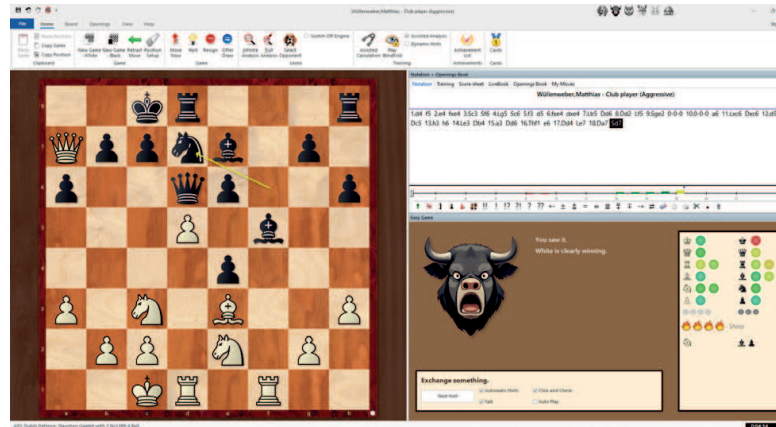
File Home Board Openings View Help

Wüllenweber,Matthias - Club player (Aggressive)

Paste Game Copy Game Copy Position Clipboard New Game White New Game Black Retract Move Position Setup Game Move Now Hint Resign Offer Draw Game Infinite Analysis Exit Analysis Select Opponent Levels Switch Off Engine Assisted Calculation Play Blindfold Assisted Analysis Dynamic Hints Training Achievement List Achievements Cards Cards

Notation - Openings Book

Notation Training Score sheet LiveBook Openings Book My Moves

Wüllenweber,Matthias - Club player (Aggressive)

1.d4 f5 2.e4 fxe4 3.Sc3 Sf6 4.Lg5 Sc6 5.f3 d5 6.fxe4 dxe4 7.Lb5 Dd6 8.Dd2 Lf5 9.Sge2 0-0-0 10.0-0-0 a6 11.Lxc6 Dxc6 12.d5 Dc5 13.h3 h6 14.Le3 Db4 15.a3 Dd6 16.Th1 e6 17.Dd4 Le7 18.Da7 Sd7

Easy Game

You saw it. White is clearly winning.

Exchange something.

Next Hint Automatic Hints Click and Check Talk Auto Play

Dots